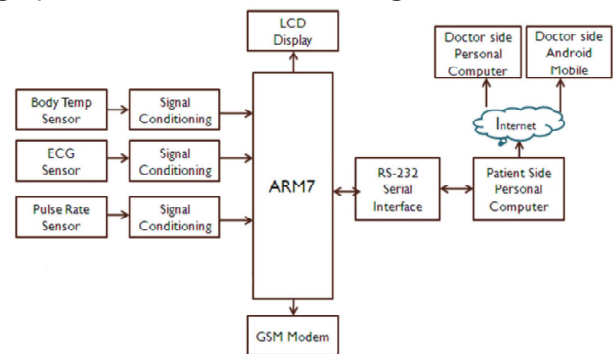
LCD Display

Doctor side Personal Computer

Doctor side Android Mobile

Internet

Body Temp Sensor

Signal Conditioning

ECG Sensor

Signal Conditioning

Pulse Rate Sensor

Signal Conditioning

ARM7

RS-232 Serial Interface

Patient Side Personal Computer

GSM Modem